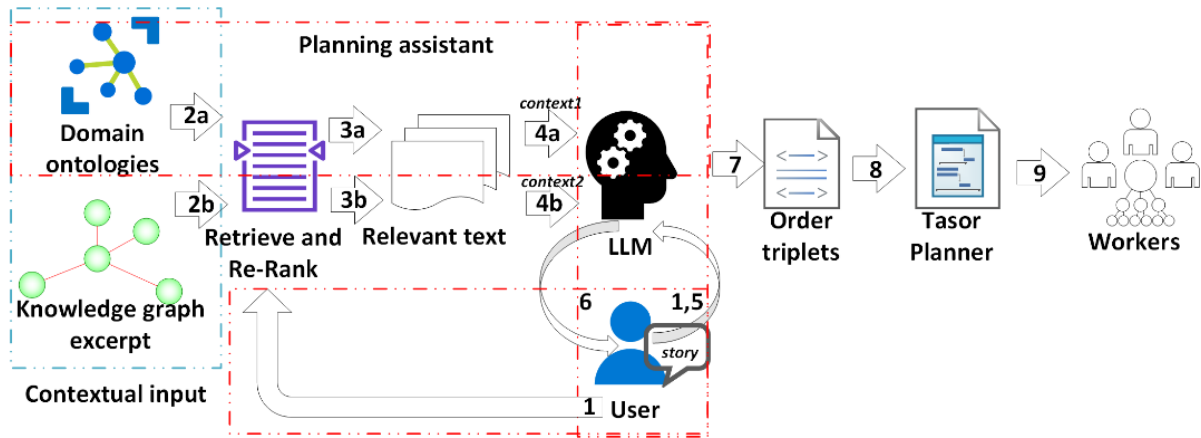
Planning assistant

Domain ontologies

2a

3a

context1

4a

7

8

9

2b

3b

context2

4b

Knowledge graph excerpt

Retrieve and Re-Rank

Relevant text

LLM

Order triplets

Tasor Planner

Workers

6

1,5

story

Contextual input

1

User